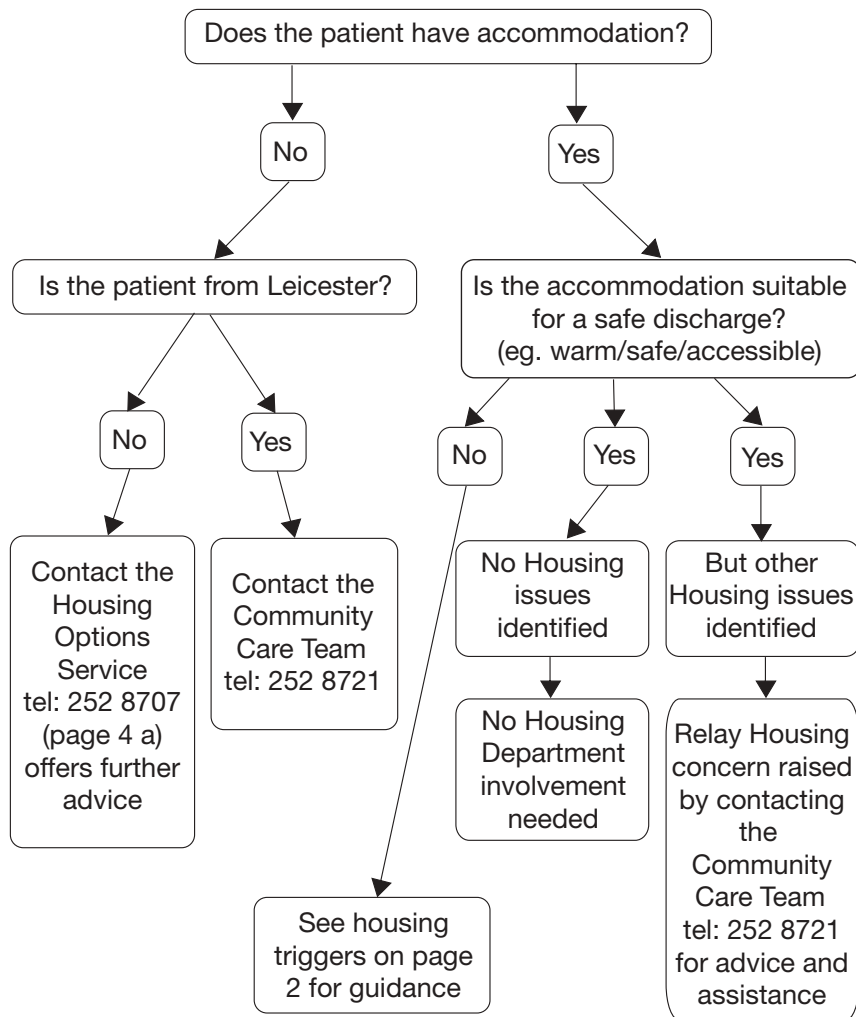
Does the patient have accommodation?

No

Yes

Is the patient from Leicester?

Is the accommodation suitable for a safe discharge? (eg. warm/safe/accessible)

No

Yes

No

Yes

Yes

Contact the Housing Options Service tel: 252 8707 (page 4 a) offers further advice

Contact the Community Care Team tel: 252 8721

No Housing issues identified

But other Housing issues identified

No Housing Department involvement needed

Relay Housing concern raised by contacting the Community Care Team tel: 252 8721 for advice and assistance

See housing triggers on page 2 for guidance